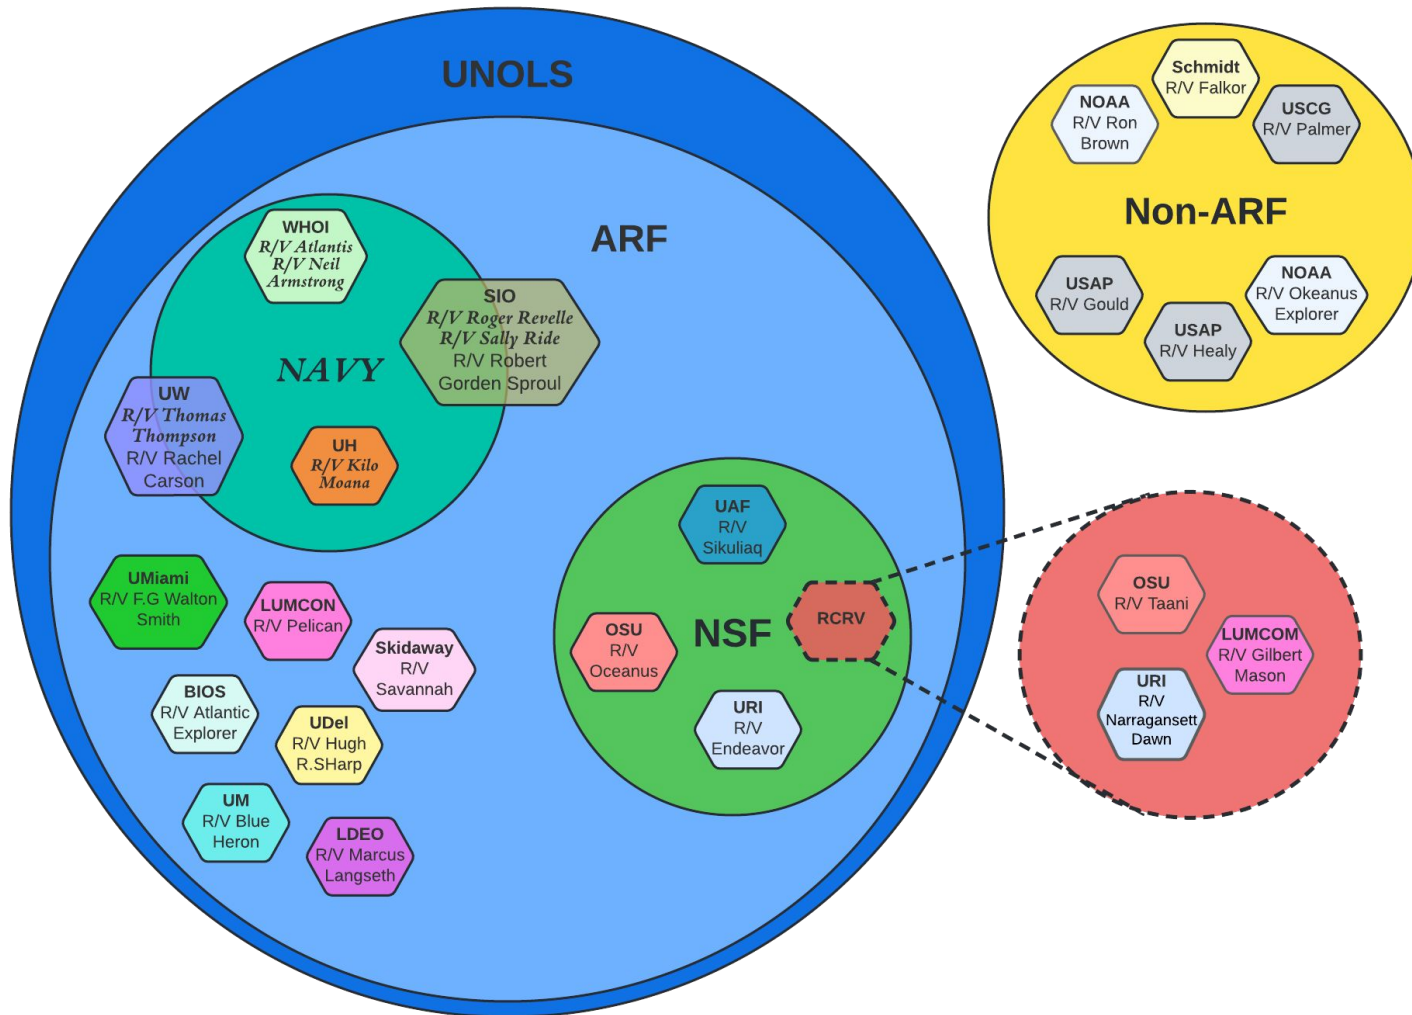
UNOLS

ARF

NAVY

WHOI
R/V Atlantis
R/V Neil Armstrong

SIO
R/V Roger Revelle
R/V Sally Ride
R/V Robert Gorden Sproul

UW
R/V Thomas Thompson
R/V Rachel Carson

UH
R/V Kilo Moana

UMiami
R/V F.G Walton Smith

LUMCON
R/V Pelican

Skidaway
R/V
Savannah

BIOS
R/V Atlantic Explorer

UDel
R/V Hugh R.SHarp

UM
R/V Blue Heron

LDEO
R/V Marcus Langseth

NSF

UAF
R/V
Sikuliaq

RCRV

OSU
R/V
Oceanus

URI
R/V
Endeavor

Non-ARF

Schmidt
R/V Falkor

NOAA
R/V Ron Brown

USCG
R/V Palmer

USAP
R/V Gould

NOAA
R/V Okeanus Explorer

USAP
R/V Healy

OSU
R/V Taani

LUMCOM
R/V Gilbert Mason

URI
R/V
Narragansett Dawn